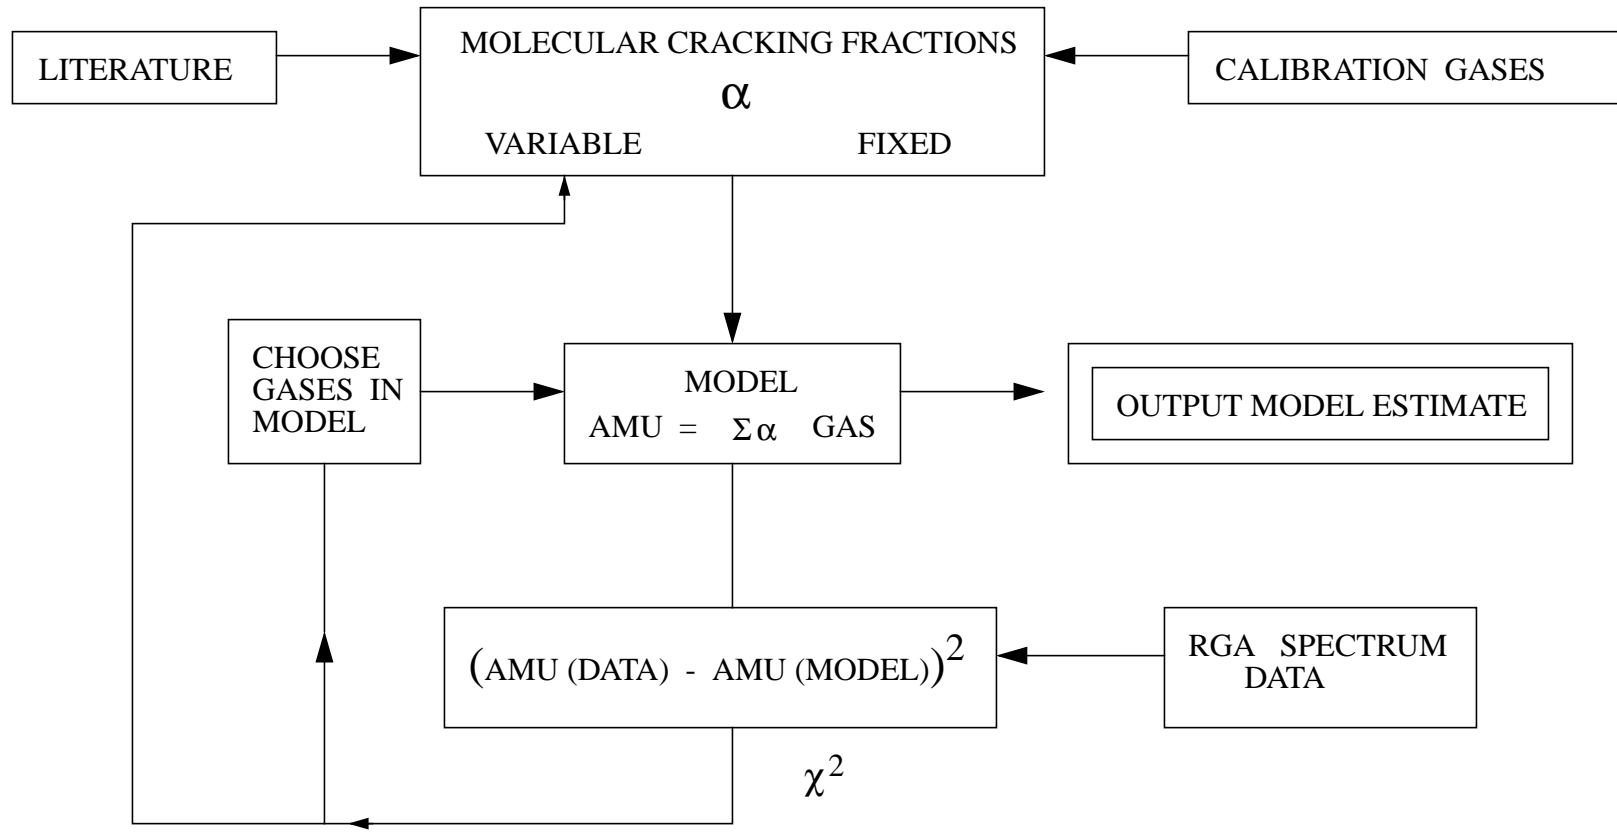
LITERATURE

MOLECULAR CRACKING FRACTIONS
$\alpha$
VARIABLE FIXED

CALIBRATION GASES

CHOOSE GASES IN MODEL

MODEL
AMU = $\Sigma\alpha$ GAS

OUTPUT MODEL ESTIMATE

$(\text{AMU (DATA) - AMU (MODEL)})^2$

RGA SPECTRUM DATA

$\chi^2$